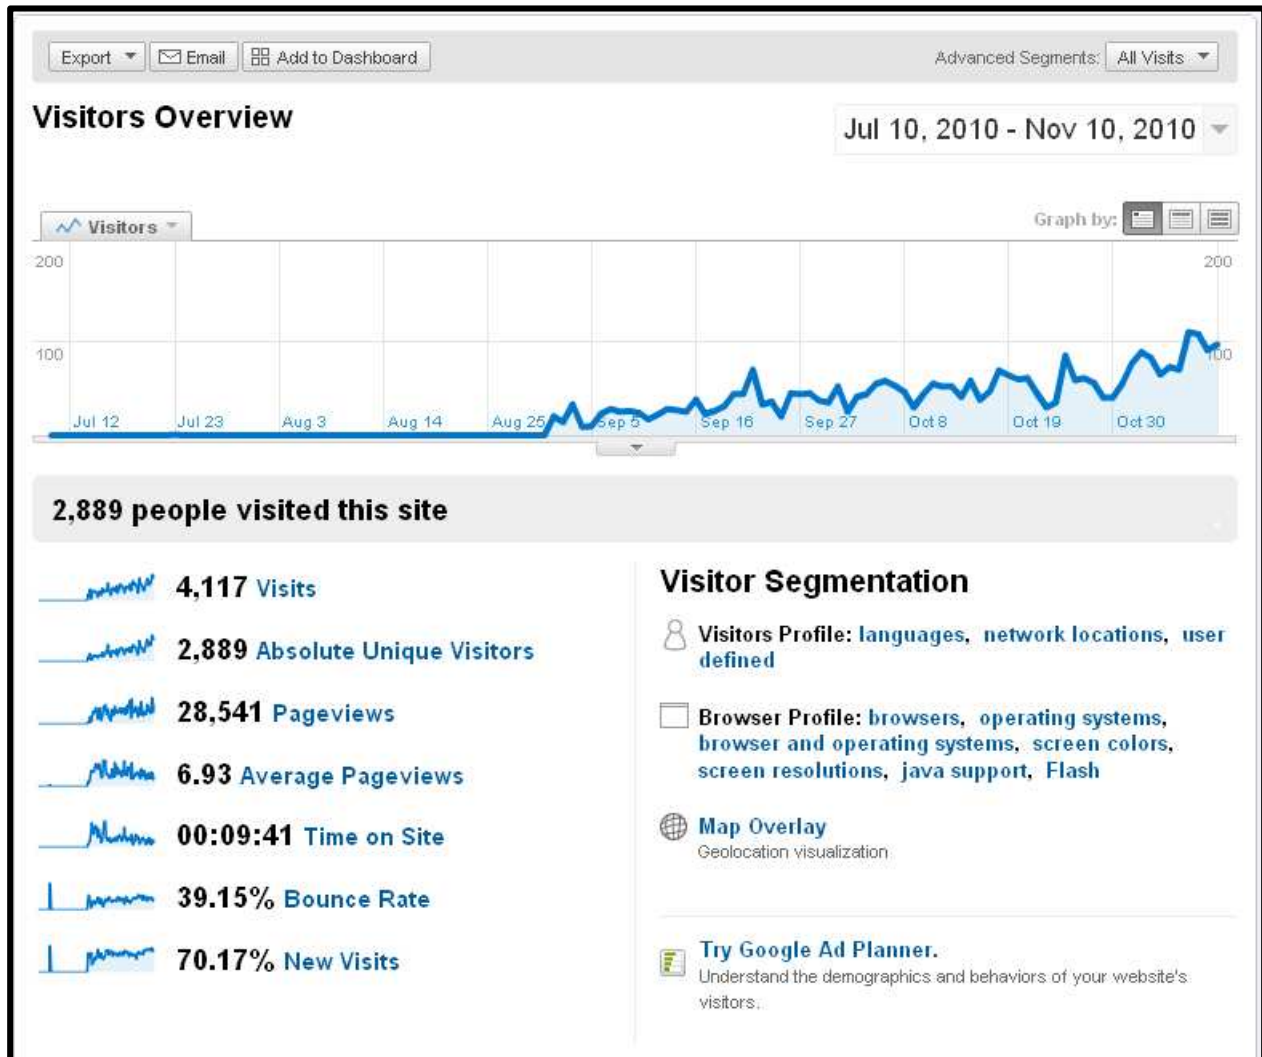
Export Email Add to Dashboard

Advanced Segments: All Visits

Visitors Overview

Jul 10, 2010 - Nov 10, 2010

Visitors

Graph by:

200
100

200
100

Jul 12 Jul 23 Aug 3 Aug 14 Aug 25 Sep 5 Sep 16 Sep 27 Oct 8 Oct 19 Oct 30

2,889 people visited this site

4,117 Visits

2,889 Absolute Unique Visitors

28,541 Pageviews

6.93 Average Pageviews

00:09:41 Time on Site

39.15% Bounce Rate

70.17% New Visits

Visitor Segmentation

Visitors Profile: languages, network locations, user defined

Browser Profile: browsers, operating systems, browser and operating systems, screen colors, screen resolutions, java support, Flash

Map Overlay
Geolocation visualization

Try Google Ad Planner.
Understand the demographics and behaviors of your website's visitors.